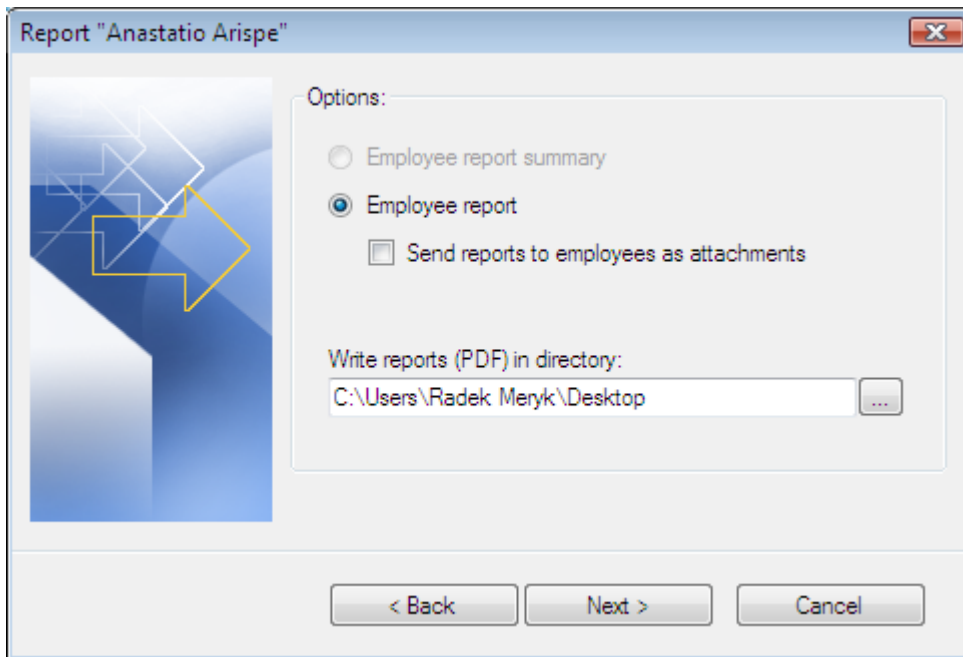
Report "Anastatio Arispe"

Options:

Employee report summary

Employee report

Send reports to employees as attachments

Write reports (PDF) in directory:

C:\Users\Radek Meryk\Desktop

...

< Back

Next >

Cancel